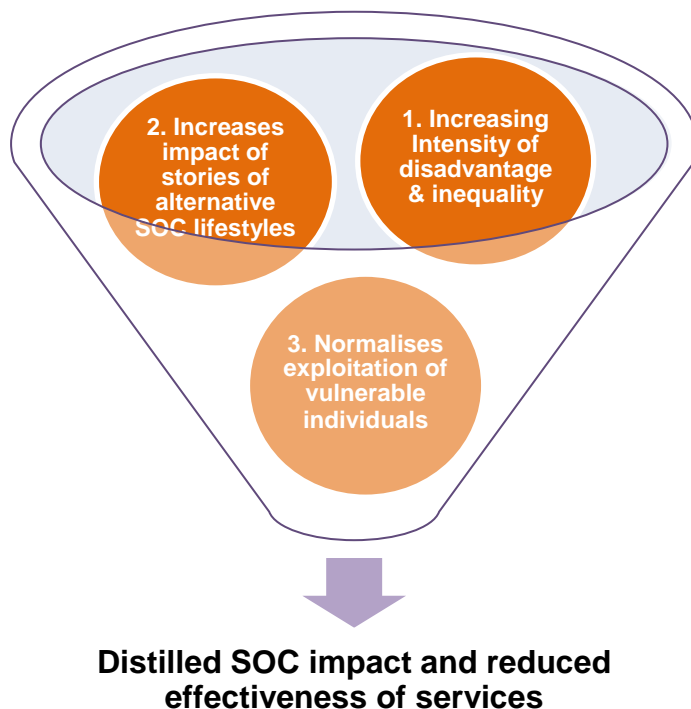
2. Increases impact of stories of alternative SOC lifestyles

1. Increasing Intensity of disadvantage & inequality

3. Normalises exploitation of vulnerable individuals

Distilled SOC impact and reduced effectiveness of services